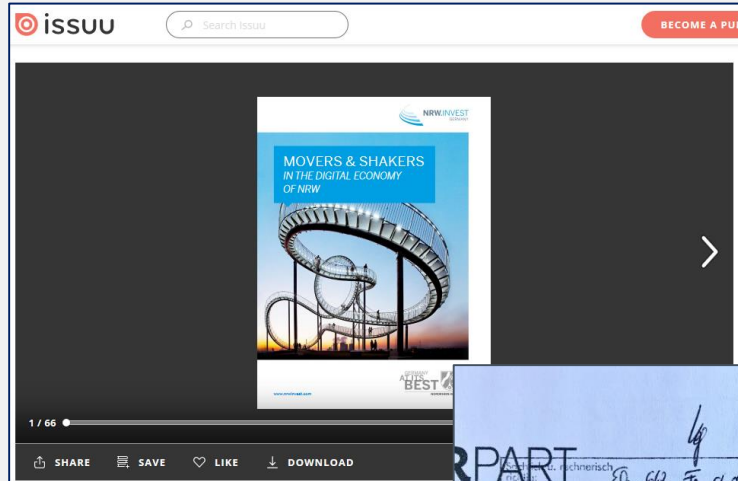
issuu

Search issuu

BECOME A PU

NRW.INVEST GERMANY

MOVERS & SHAKERS
IN THE DIGITAL ECONOMY OF NRW

GERMANY AT ITS BEST

www.nrwinvest.com

1 / 66

SHARE SAVE LIKE DOWNLOAD

RPART

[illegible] u. rechnerisch
richtig:

lg